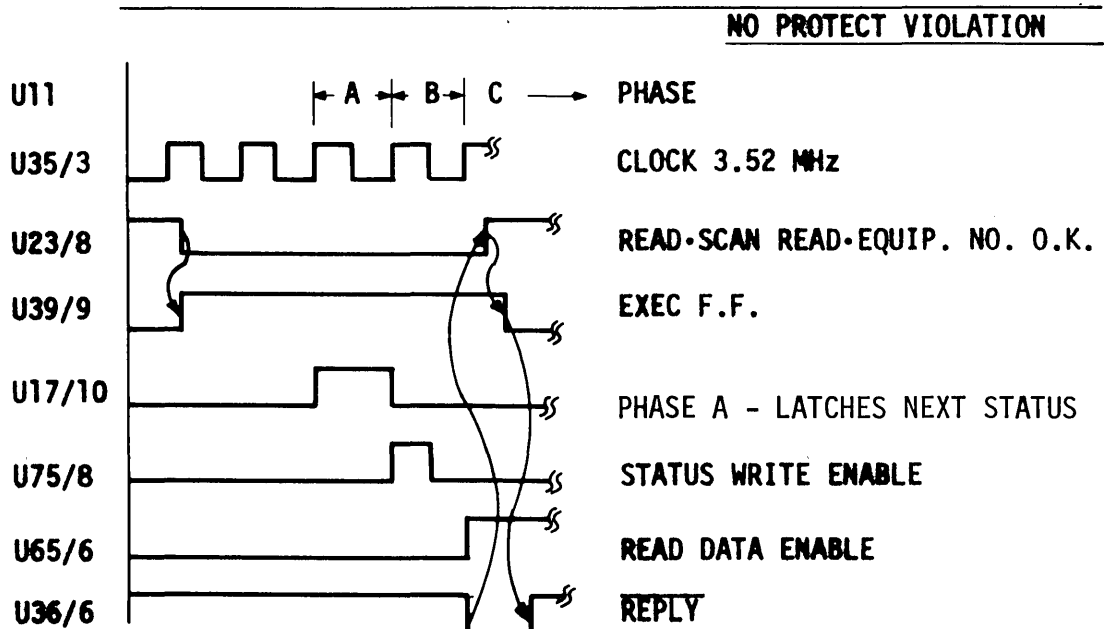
NO PROTECT VIOLATION

U11 A B C PHASE

U35/3 CLOCK 3.52 MHz

U23/8 READ·SCAN READ·EQUIP. NO. O.K.

U39/9 EXEC F.F.

U17/10 PHASE A - LATCHES NEXT STATUS

U75/8 STATUS WRITE ENABLE

U65/6 READ DATA ENABLE

U36/6 $\overline{\text{REPLY}}$